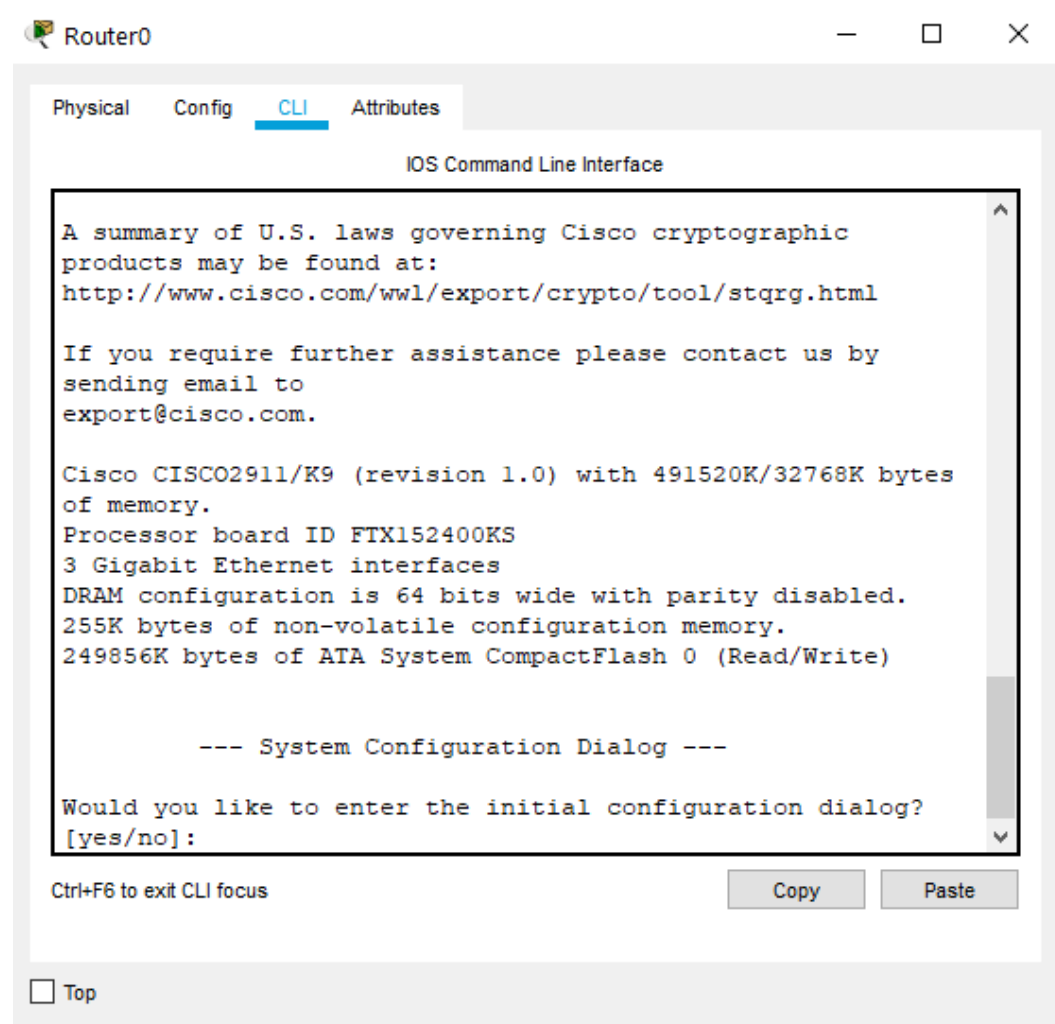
Router0

Physical Config CLI Attributes

IOS Command Line Interface

A summary of U.S. laws governing Cisco cryptographic products may be found at:
http://www.cisco.com/wwl/export/crypto/tool/stqrg.html

If you require further assistance please contact us by sending email to
export@cisco.com.

Cisco CISCO2911/K9 (revision 1.0) with 491520K/32768K bytes of memory.
Processor board ID FTX152400KS
3 Gigabit Ethernet interfaces
DRAM configuration is 64 bits wide with parity disabled.
255K bytes of non-volatile configuration memory.
249856K bytes of ATA System CompactFlash 0 (Read/Write)

--- System Configuration Dialog ---

Would you like to enter the initial configuration dialog?
[yes/no]:

Ctrl+F6 to exit CLI focus

Copy Paste

Top